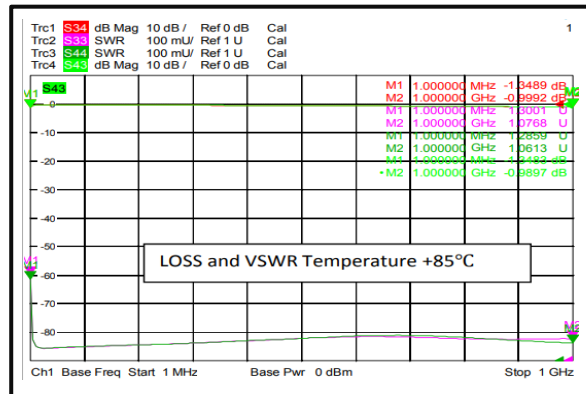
Trc1 S34 dB Mag 10 dB / Ref 0 dB Cal
Trc2 S33 SWR 100 mU/ Ref 1 U Cal
Trc3 S44 SWR 100 mU/ Ref 1 U Cal
Trc4 S43 dB Mag 10 dB / Ref 0 dB Cal

1

S43

M1 1.000000 MHz -1.3489 dB
M2 1.000000 GHz -0.9992 dB
M1 1.000000 MHz 1.3001 U
M2 1.000000 GHz 1.0768 U
M1 1.000000 MHz 1.2859 U
M2 1.000000 GHz 1.0613 U
M1 1.000000 MHz -1.3483 dB
•M2 1.000000 GHz -0.9897 dB

0
-10
-20
-30
-40
-50
-60
-70
-80

M1
M2
M1
M2

LOSS and VSWR Temperature +85°C

Ch1 Base Freq Start 1 MHz Base Pwr 0 dBm Stop 1 GHz